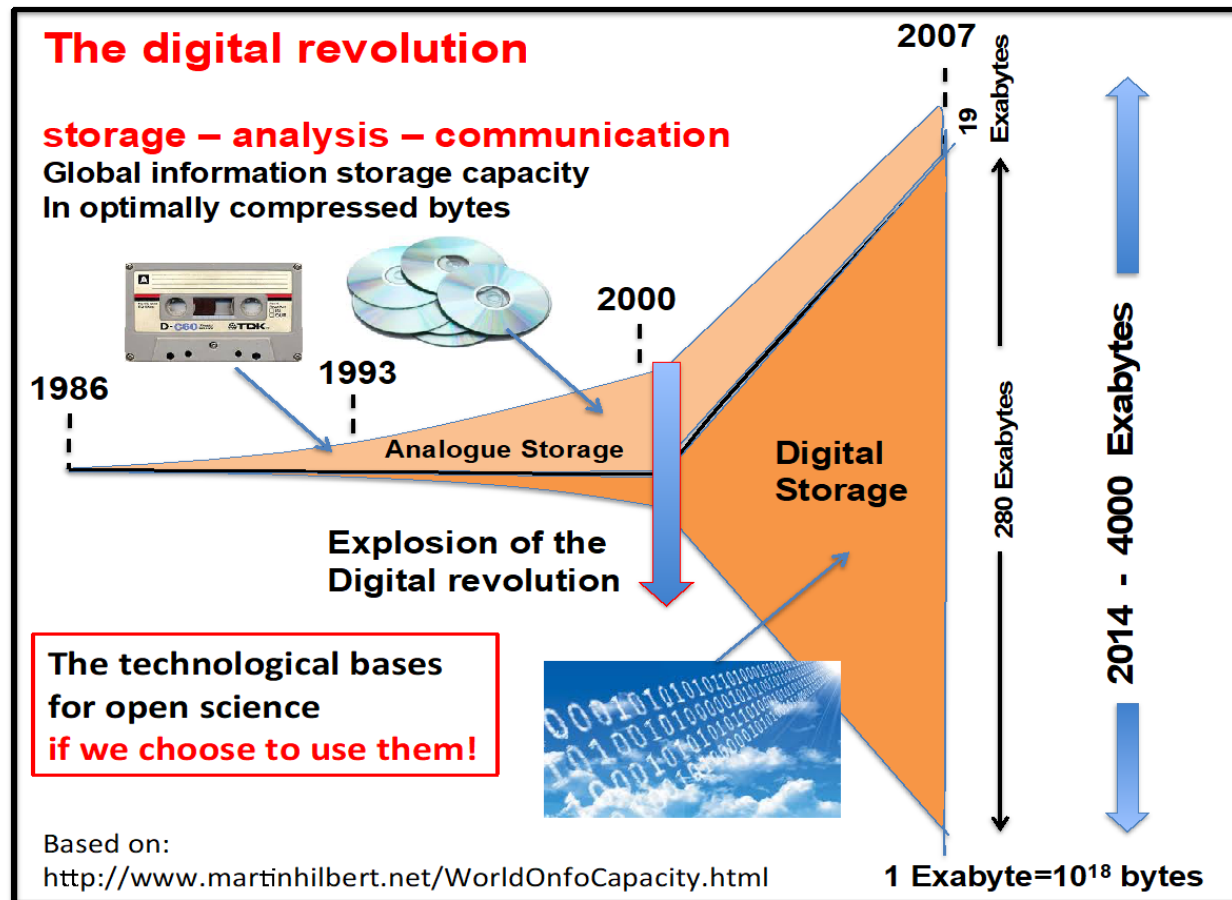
The digital revolution

storage – analysis – communication
Global information storage capacity
In optimally compressed bytes

D-C60 TDK

1986

1993

2000

2007

19 Exabytes

Analogue Storage

Digital Storage

280 Exabytes

2014 - 4000 Exabytes

Explosion of the Digital revolution

The technological bases for open science
if we choose to use them!

Based on:
http://www.martinhilbert.net/WorldOnfoCapacity.html

1 Exabyte=$10^{18}$ bytes